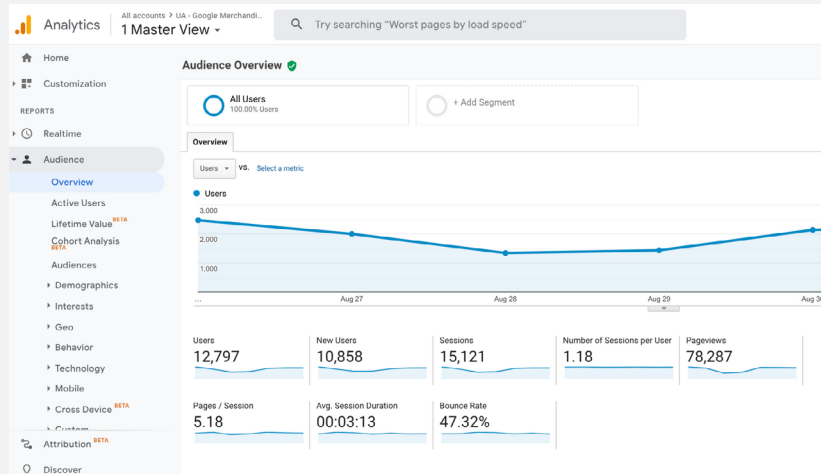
Analytics

All accounts > UA - Google Merchandi...

1 Master View

Try searching "Worst pages by load speed"

Home

Customization

REPORTS

Realtime

Audience

Overview

Active Users

Lifetime Value BETA

Cohort Analysis BETA

Audiences

Demographics

Interests

Geo

Behavior

Technology

Mobile

Cross Device BETA

Custom

Attribution BETA

Discover

Audience Overview

All Users
100.00% Users

+ Add Segment

Overview

Users

vs. Select a metric

Users

3,000

2,000

1,000

...

Aug 27

Aug 28

Aug 29

Aug 30

| Users | New Users | Sessions | Number of Sessions per User | Pageviews |
|---|---|---|---|---|
| 12,797 | 10,858 | 15,121 | 1.18 | 78,287 |

| Pages / Session | Avg. Session Duration | Bounce Rate |
|---|---|---|
| 5.18 | 00:03:13 | 47.32% |